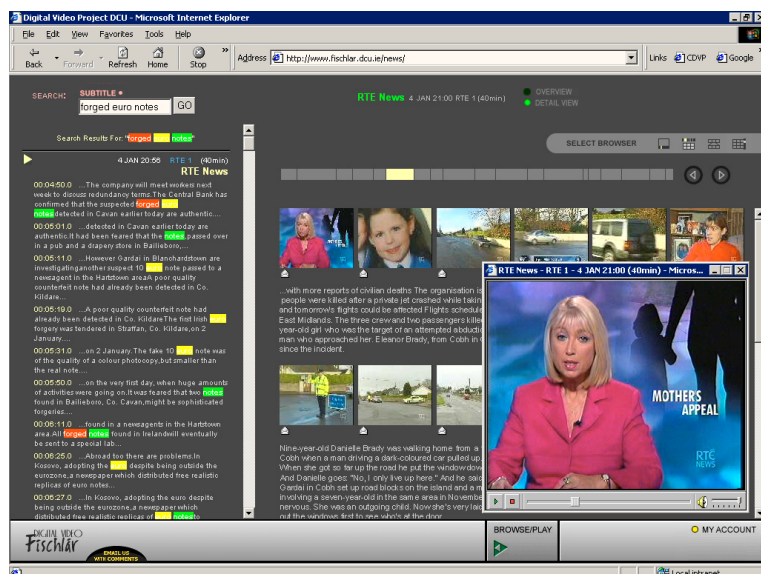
Digital Video Project DCU - Microsoft Internet Explorer

File Edit View Favorites Tools Help

Back Forward Refresh Home Stop Address http://www.fischlar.dcu.ie/news/ Links CDVP Google

SEARCH: SUBTITLE forged euro notes GO

RTE News 4 JAN 21:00 RTE 1 (40min)

OVERVIEW
DETAIL VIEW

Search Results For: "forged euro notes"

4 JAN 20:55 RTE 1 (40min)
RTE News

SELECT BROWSER

00:04:50.0 ...The company will meet workers next week to discuss redundancy terms. The Central Bank has confirmed that the suspected forged euro notes detected in Cavan earlier today are authentic...

00:05:01.0 ...detected in Cavan earlier today are authentic. It had been feared that the notes passed over in a pub and a drapery store in Bailieboro,...

00:05:11.0 ...However Gardai in Blanchardstown are investigating another suspect 10 euro note passed to a newsagent in the Hartstown area. A poor quality counterfeit note had already been detected in Co. Kildare...

00:05:19.0 ...A poor quality counterfeit note had already been detected in Co. Kildare The first Irish euro forgery was tendered in Straffan, Co. Kildare, on 2 January...

00:05:31.0 ...on 2 January. The fake 10 euro note was of the quality of a colour photocopy, but smaller than the real note...

00:05:50.0 ...on the very first day, when huge amounts of activities were going on. It was feared that two notes found in Bailieboro, Co. Cavan, might be sophisticated forgeries...

00:06:11.0 ...found in a newsagents in the Hartstown area. All forged notes found in Irelandwill eventually be sent to a special lab...

00:06:25.0 ...Abroad too there are problems. In Kosovo, adopting the euro despite being outside the eurozone, a newspaper which distributed free realistic replicas of euro notes...

00:06:27.0 ...In Kosovo, adopting the euro despite being outside the eurozone, a newspaper which distributed free realistic replicas of euro notes to

...with more reports of civilian deaths The organisation is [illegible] people were killed after a private jet crashed while takin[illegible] and tomorrow's flights could be affected Flights schedule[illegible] East Midlands. The three crew and two passengers kille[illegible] year-old girl who was the target of an attempted abducti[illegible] man who approached her. Eleanor Brady, from Cobh in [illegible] since the incident.

Nine-year-old Danielle Brady was walking home from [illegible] Cobh when a man driving a dark-coloured car pulled up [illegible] When she got so far up the road he put the window dow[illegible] And Danielle goes: "No, I only live up here." And he sai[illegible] Gardai in Cobh set up road blocks on the island and a m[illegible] involving a seven-year-old in the same area in Novembe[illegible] nervous. She was an outgoing child. Now she's very las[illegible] put the windows first to see who's at the door...

RTE News - RTE 1 - 4 JAN 21:00 (40min) - Micros...

MOTHERS APPEAL

RTÉ NEWS

DIGITAL VIDEO Físchlár

EMAIL US WITH COMMENTS

BROWSE/PLAY

MY ACCOUNT

Local intranet